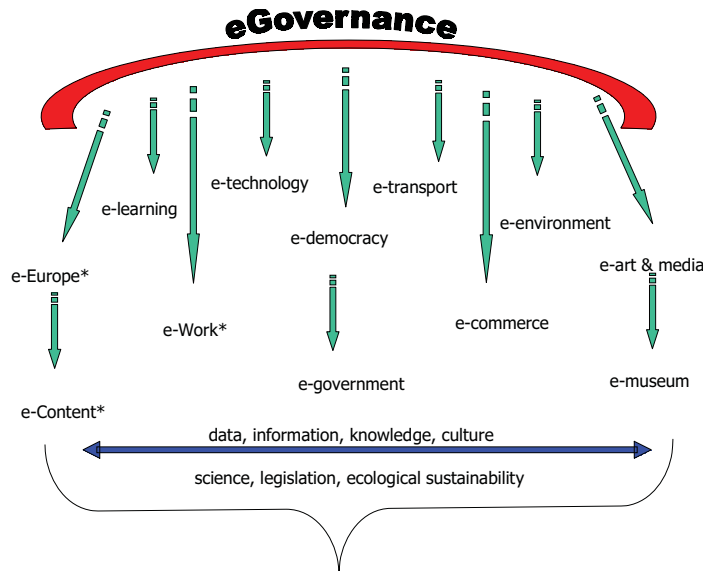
eGovernance

e-technology

e-transport

e-learning

e-environment

e-democracy

e-Europe*

e-art & media

e-Work*

e-commerce

e-government

e-museum

e-Content*

data, information, knowledge, culture

science, legislation, ecological sustainability